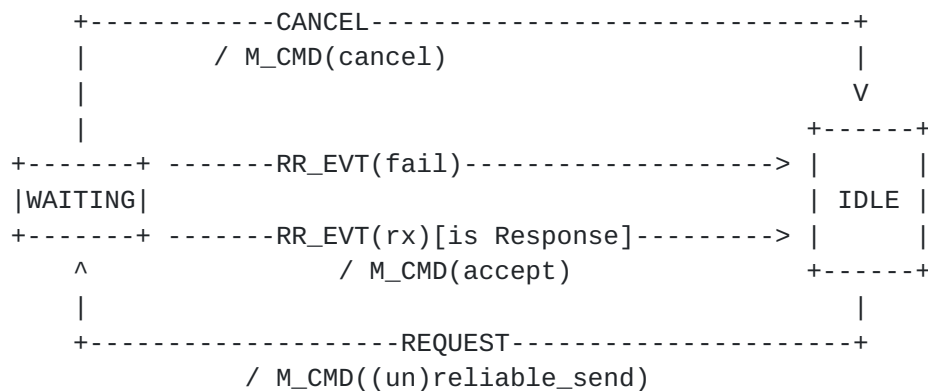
+-----------CANCEL-------------------------------+
    |        / M_CMD(cancel)                          |
    |                                                 V
    |                                              +------+
+-------+ -------RR_EVT(fail)--------------------> |      |
|WAITING|                                          | IDLE |
+-------+ -------RR_EVT(rx)[is Response]---------> |      |
    ^              / M_CMD(accept)                 +------+
    |                                                 |
    +--------------------REQUEST----------------------+
            / M_CMD((un)reliable_send)